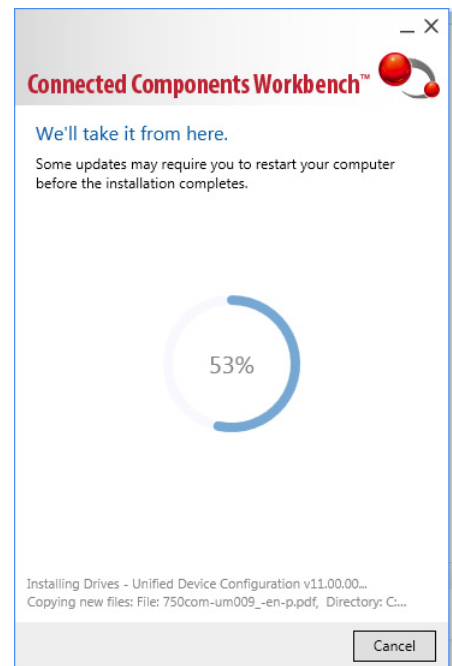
_ ×

Connected Components Workbench™

We'll take it from here.

Some updates may require you to restart your computer before the installation completes.

53%

Installing Drives - Unified Device Configuration v11.00.00...
Copying new files: File: 750com-um009_-en-p.pdf, Directory: C:...

Cancel